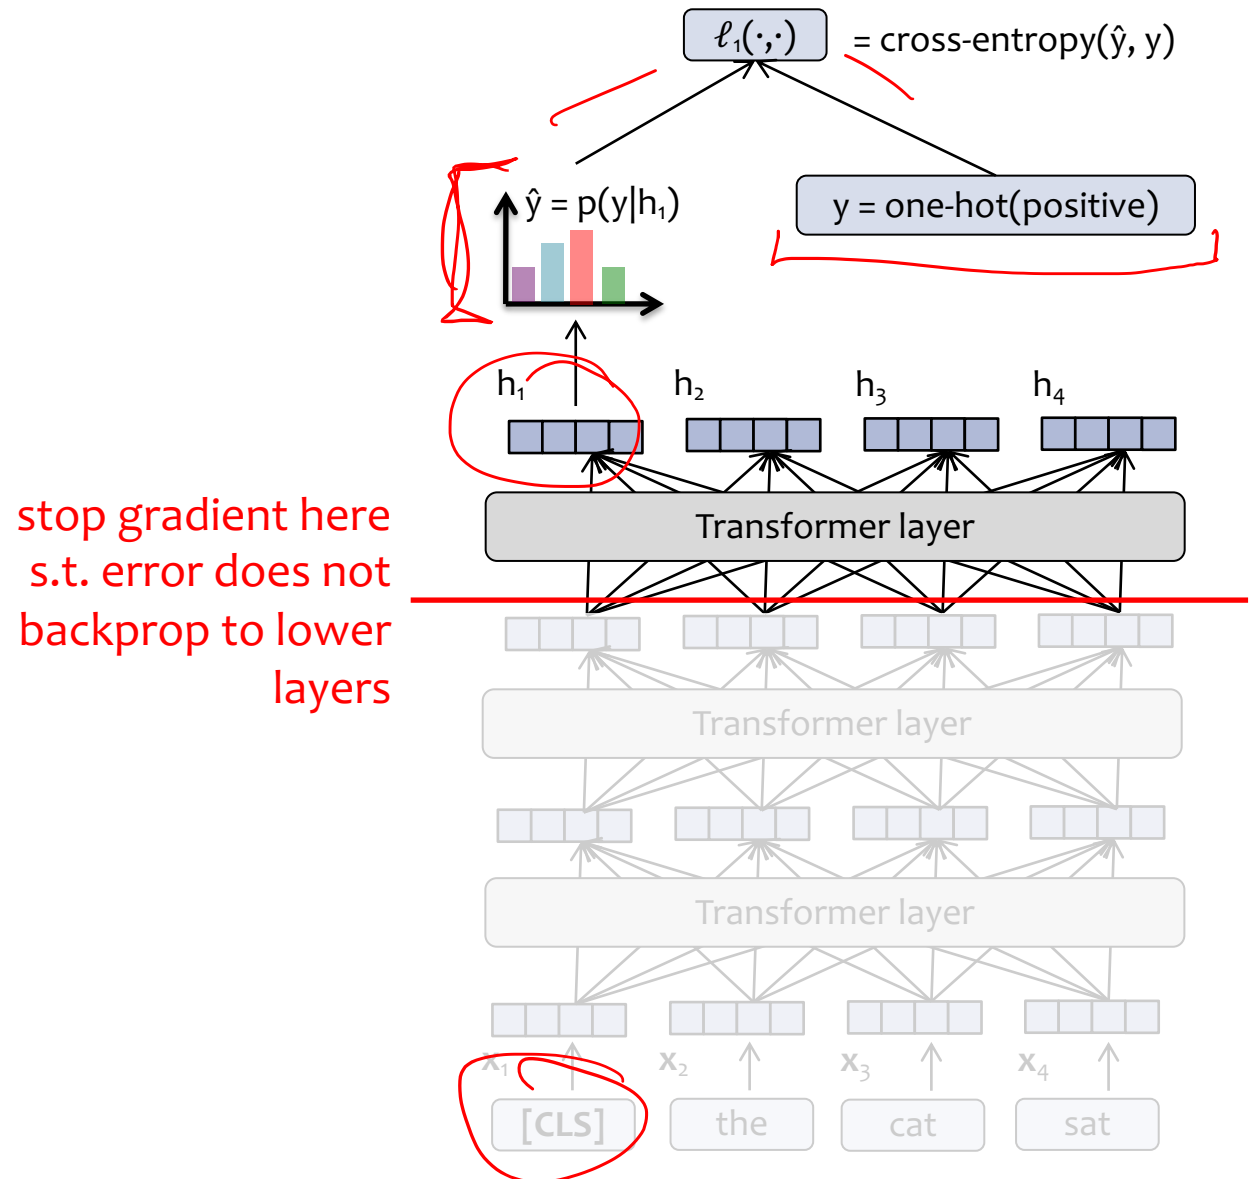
$\ell_1(\cdot,\cdot)$ = cross-entropy($\hat{y}$, y)

$\hat{y} = p(y|h_1)$

y = one-hot(positive)

$h_1$ $h_2$ $h_3$ $h_4$

Transformer layer

stop gradient here s.t. error does not backprop to lower layers

Transformer layer

Transformer layer

$x_1$ $x_2$ $x_3$ $x_4$

[CLS] the cat sat